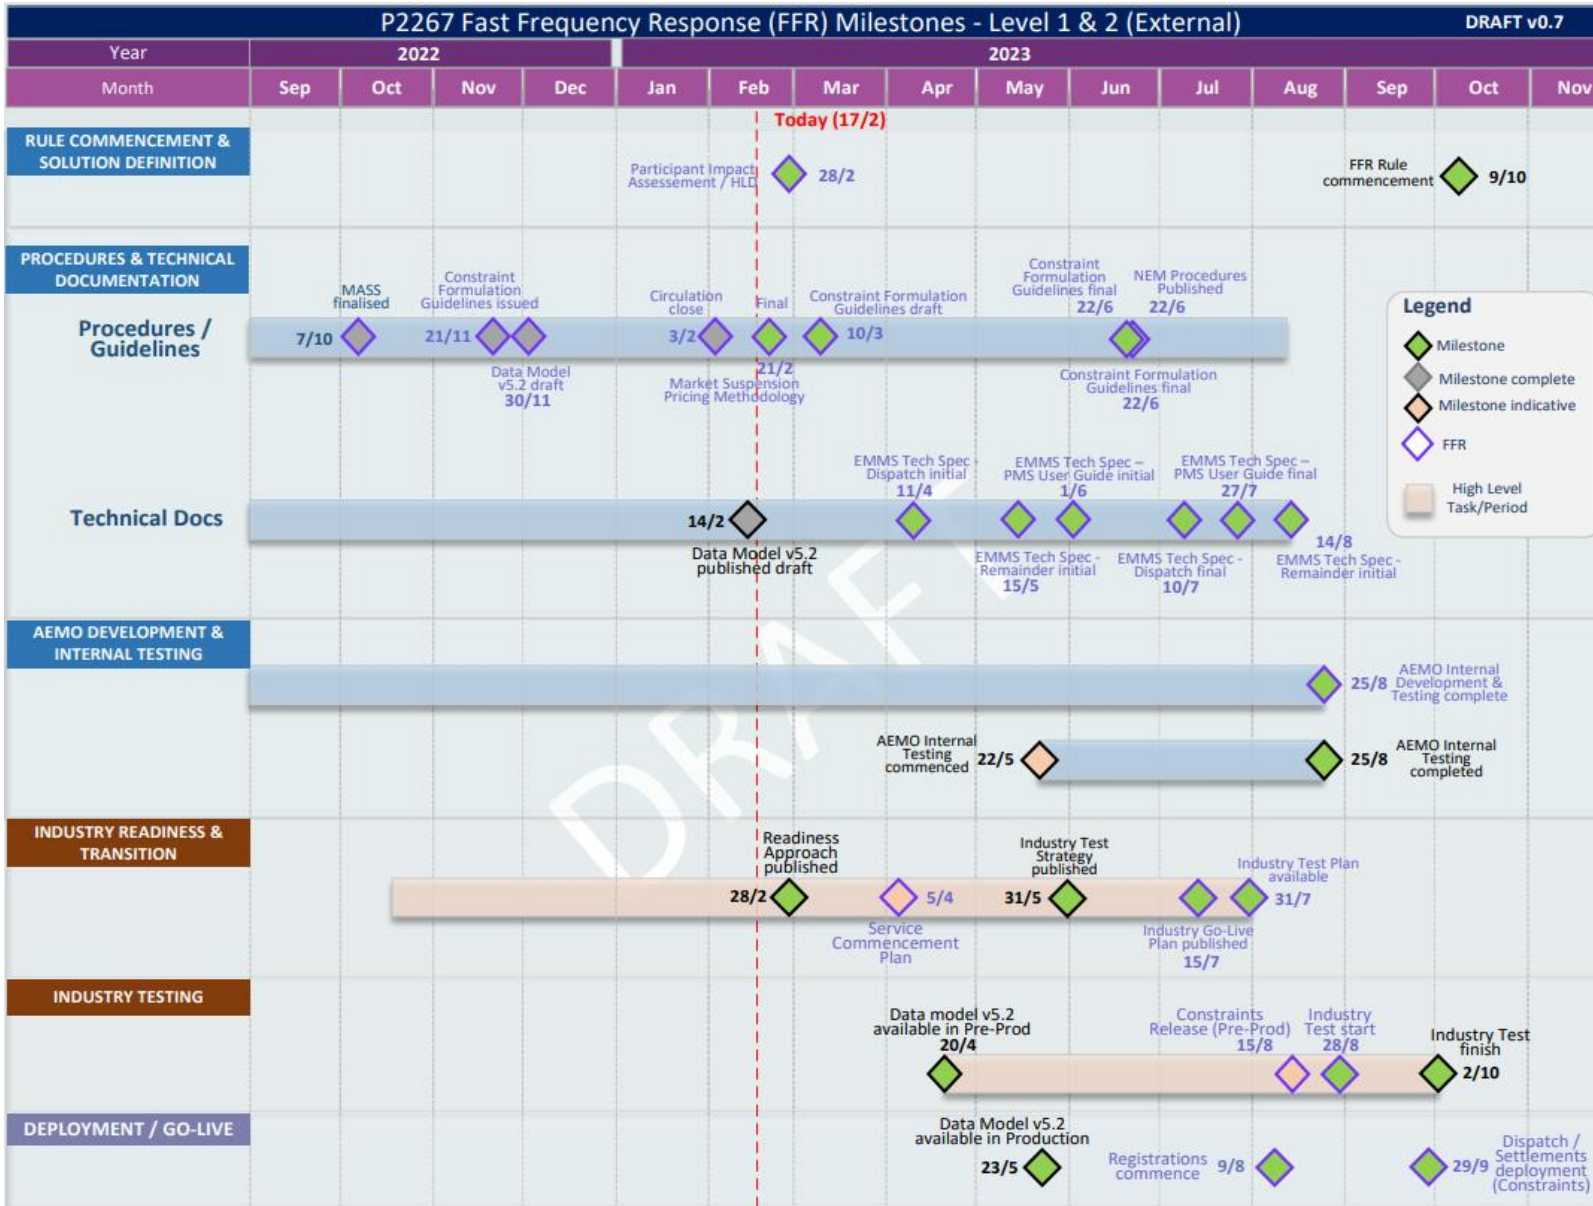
P2267 Fast Frequency Response (FFR) Milestones - Level 1 & 2 (External)

DRAFT v0.7

| Year | 2022 | | | | 2023 | | | | | | | | | | |
|---|---|---|---|---|---|---|---|---|---|---|---|---|---|---|---|
| Month | Sep | Oct | Nov | Dec | Jan | Feb | Mar | Apr | May | Jun | Jul | Aug | Sep | Oct | Nov |

Today (17/2)

RULE COMMENCEMENT & SOLUTION DEFINITION

Participant Impact Assessement / HLD 28/2

FFR Rule commencement 9/10

PROCEDURES & TECHNICAL DOCUMENTATION

Procedures / Guidelines

MASS finalised 7/10

Constraint Formulation Guidelines issued 21/11

Data Model v5.2 draft 30/11

Circulation close 3/2

Final 21/2

Market Suspension Pricing Methodology

Constraint Formulation Guidelines draft 10/3

Constraint Formulation Guidelines final 22/6

NEM Procedures Published 22/6

Constraint Formulation Guidelines final 22/6

Legend

Milestone

Milestone complete

Milestone indicative

FFR

High Level Task/Period

Technical Docs

14/2

Data Model v5.2 published draft

EMMS Tech Spec Dispatch initial 11/4

EMMS Tech Spec – PMS User Guide initial 1/6

EMMS Tech Spec – PMS User Guide final 27/7

EMMS Tech Spec - Remainder initial 15/5

EMMS Tech Spec - Dispatch final 10/7

14/8 EMMS Tech Spec - Remainder initial

AEMO DEVELOPMENT & INTERNAL TESTING

25/8 AEMO Internal Development & Testing complete

AEMO Internal Testing commenced 22/5

25/8 AEMO Internal Testing completed

INDUSTRY READINESS & TRANSITION

Readiness Approach published 28/2

5/4 Service Commencement Plan

Industry Test Strategy published 31/5

Industry Go-Live Plan published 15/7

Industry Test Plan available 31/7

INDUSTRY TESTING

Data model v5.2 available in Pre-Prod 20/4

Constraints Release (Pre-Prod) 15/8

Industry Test start 28/8

Industry Test finish 2/10

DEPLOYMENT / GO-LIVE

Data Model v5.2 available in Production 23/5

Registrations commence 9/8

29/9 Dispatch / Settlements deployment (Constraints)

DRAFT